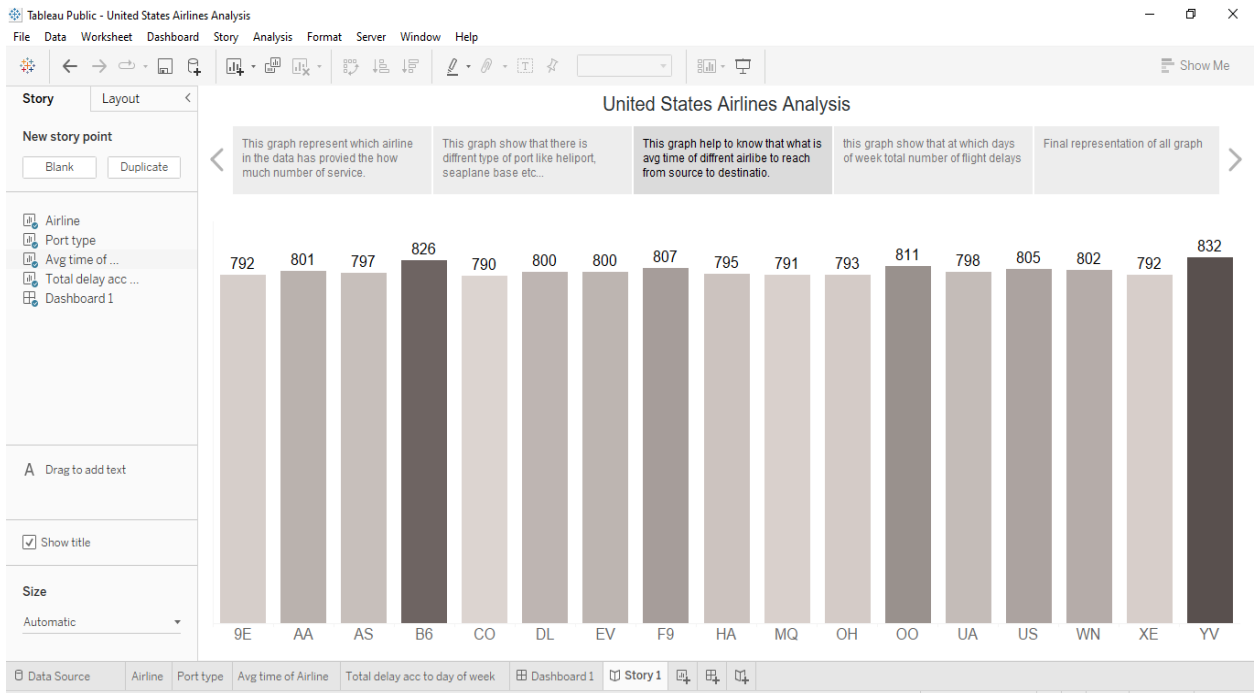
Tableau Public - United States Airlines Analysis

File Data Worksheet Dashboard Story Analysis Format Server Window Help

Show Me

Story Layout

New story point

Blank Duplicate

Airline
Port type
Avg time of ...
Total delay acc ...
Dashboard 1

Drag to add text

Show title

Size

Automatic

United States Airlines Analysis

This graph represent which airline in the data has provied the how much number of service.

This graph show that there is diffrent type of port like heliport, seaplane base etc...

This graph help to know that what is avg time of diffrent airlibe to reach from source to destinatio.

this graph show that at which days of week total number of flight delays

Final representation of all graph

| 9E | AA | AS | B6 | CO | DL | EV | F9 | HA | MQ | OH | OO | UA | US | WN | XE | YV |
|---|---|---|---|---|---|---|---|---|---|---|---|---|---|---|---|---|
| 792 | 801 | 797 | 826 | 790 | 800 | 800 | 807 | 795 | 791 | 793 | 811 | 798 | 805 | 802 | 792 | 832 |

Data Source Airline Port type Avg time of Airline Total delay acc to day of week Dashboard 1 Story 1